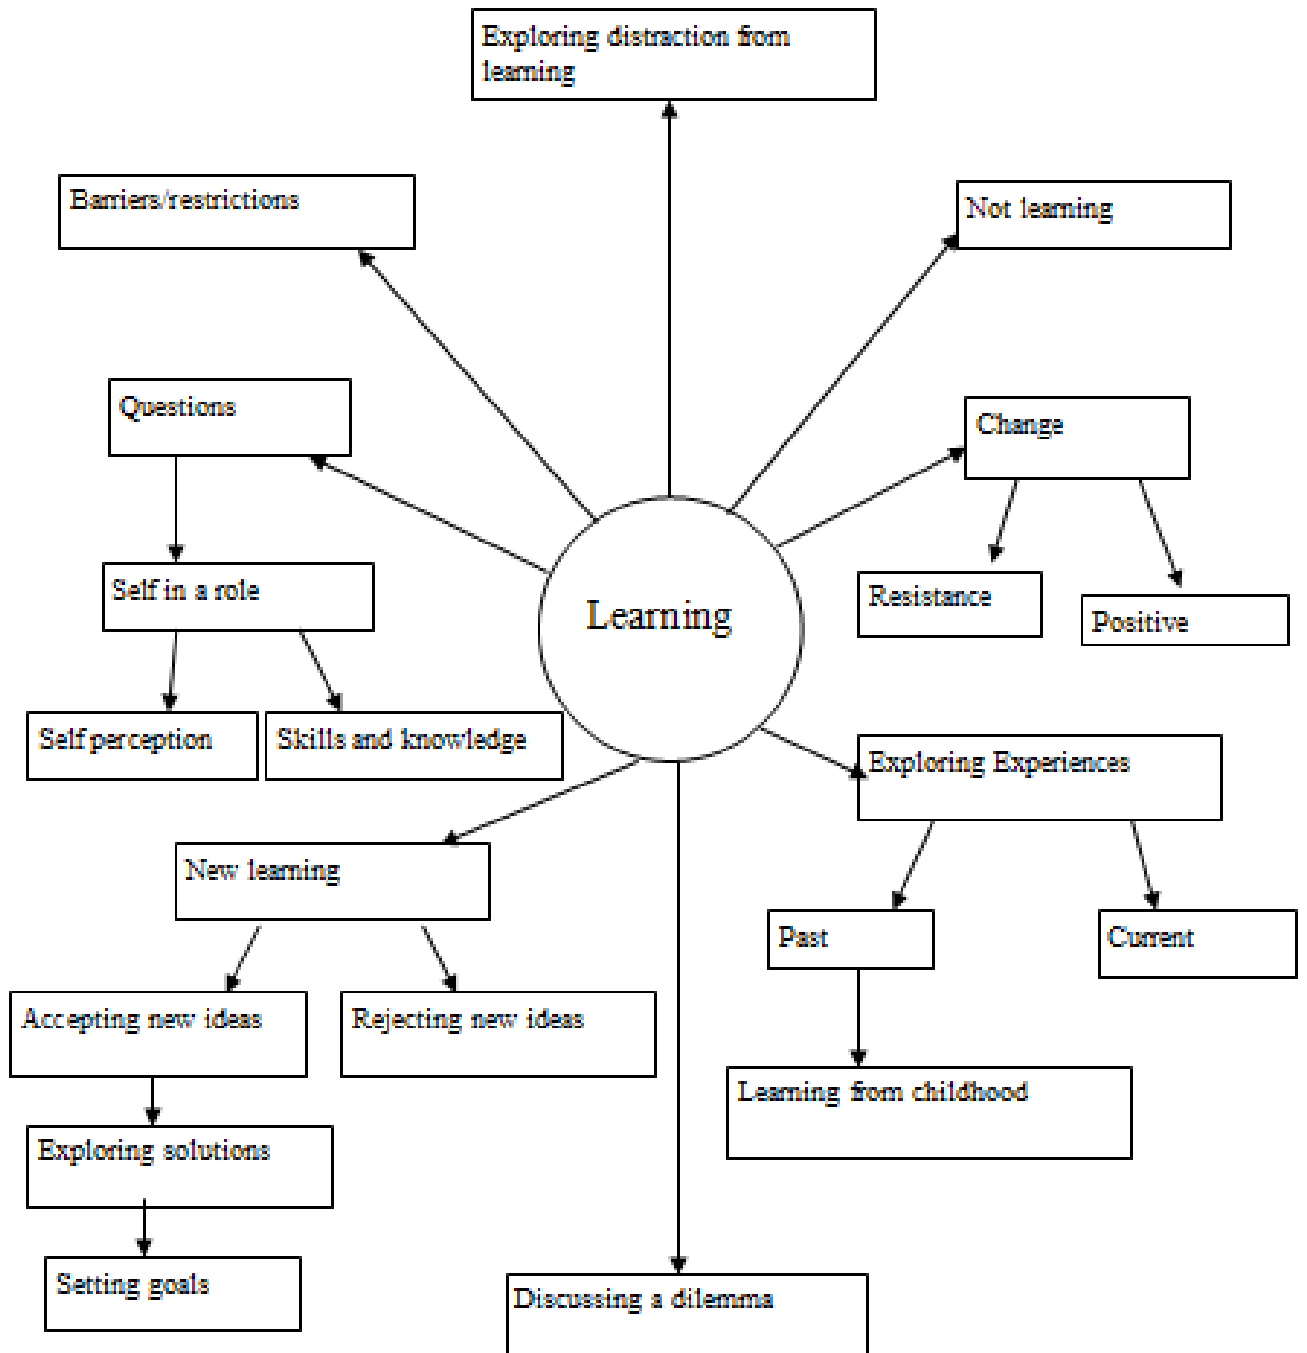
Exploring distraction from learning

Barriers/restrictions

Not learning

Questions

Change

Self in a role

Learning

Resistance

Positive

Self perception

Skills and knowledge

Exploring Experiences

New learning

Past

Current

Accepting new ideas

Rejecting new ideas

Learning from childhood

Exploring solutions

Setting goals

Discussing a dilemma